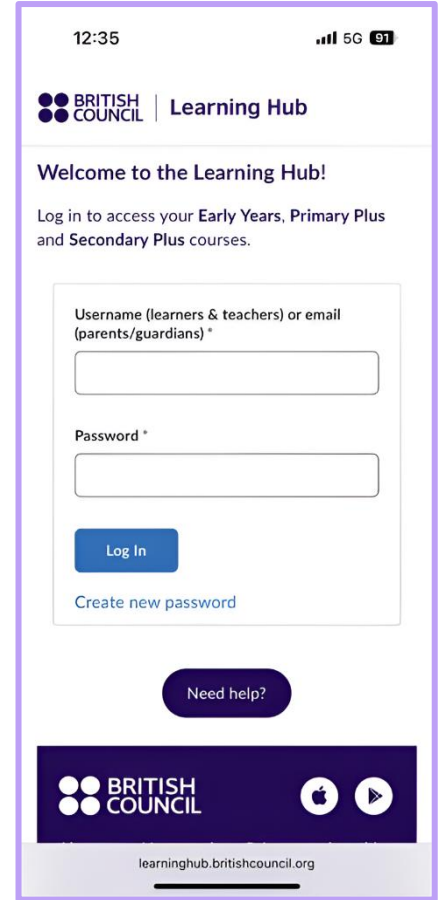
12:35

5G 91

BRITISH COUNCIL | Learning Hub

Welcome to the Learning Hub!

Log in to access your Early Years, Primary Plus and Secondary Plus courses.

Username (learners & teachers) or email (parents/guardians) *

Password *

Log In

Create new password

Need help?

BRITISH COUNCIL

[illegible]

learninghub.britishcouncil.org